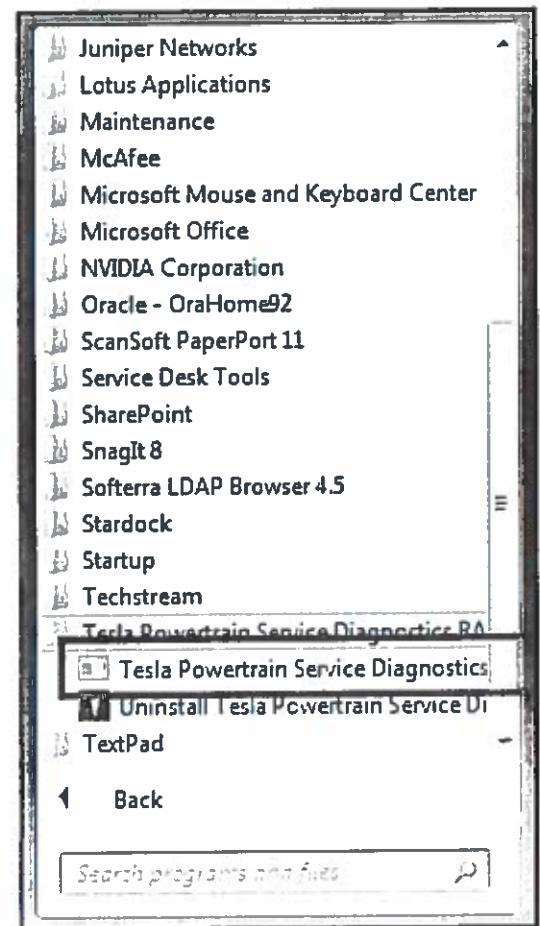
Juniper Networks
Lotus Applications
Maintenance
McAfee
Microsoft Mouse and Keyboard Center
Microsoft Office
NVIDIA Corporation
Oracle - OraHome92
ScanSoft PaperPort 11
Service Desk Tools
SharePoint
SnagIt 8
Softerra LDAP Browser 4.5
Stardock
Startup
Techstream
Tesla Powertrain Service Diagnostics RA
Tesla Powertrain Service Diagnostics
Uninstall Tesla Powertrain Service Di
TextPad
Back
Search programs and files